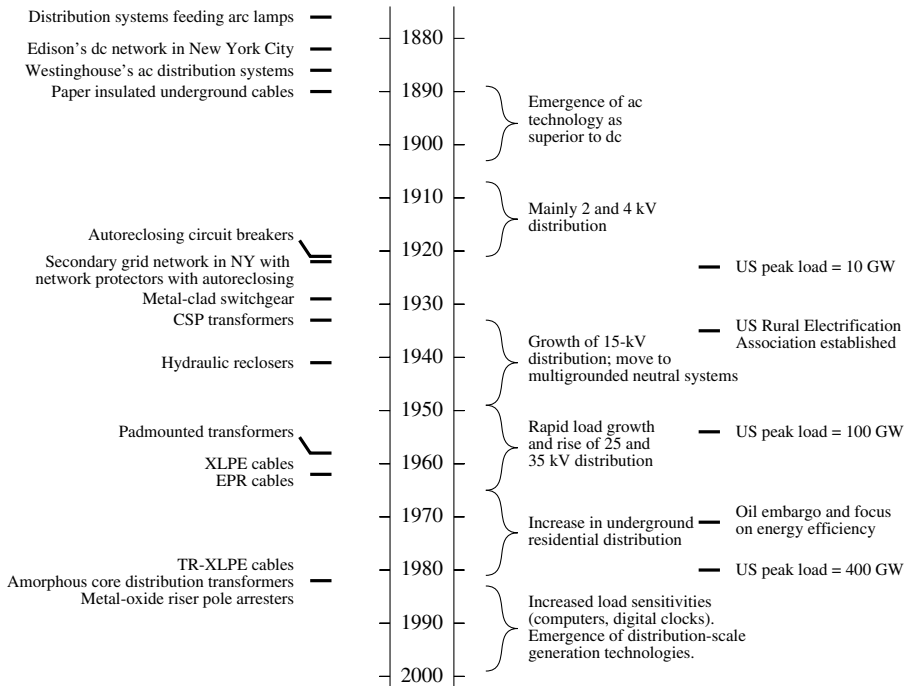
Distribution systems feeding arc lamps
Edison's dc network in New York City
Westinghouse's ac distribution systems
Paper insulated underground cables
Autoreclosing circuit breakers
Secondary grid network in NY with network protectors with autoreclosing
Metal-clad switchgear
CSP transformers
Hydraulic reclosers
Padmounted transformers
XLPE cables
EPR cables
TR-XLPE cables
Amorphous core distribution transformers
Metal-oxide riser pole arresters

1880
1890
1900
1910
1920
1930
1940
1950
1960
1970
1980
1990
2000

Emergence of ac technology as superior to dc

Mainly 2 and 4 kV distribution

Growth of 15-kV distribution; move to multigrounded neutral systems

Rapid load growth and rise of 25 and 35 kV distribution

Increase in underground residential distribution

Increased load sensitivities (computers, digital clocks). Emergence of distribution-scale generation technologies.

US peak load = 10 GW
US Rural Electrification Association established
US peak load = 100 GW
Oil embargo and focus on energy efficiency
US peak load = 400 GW